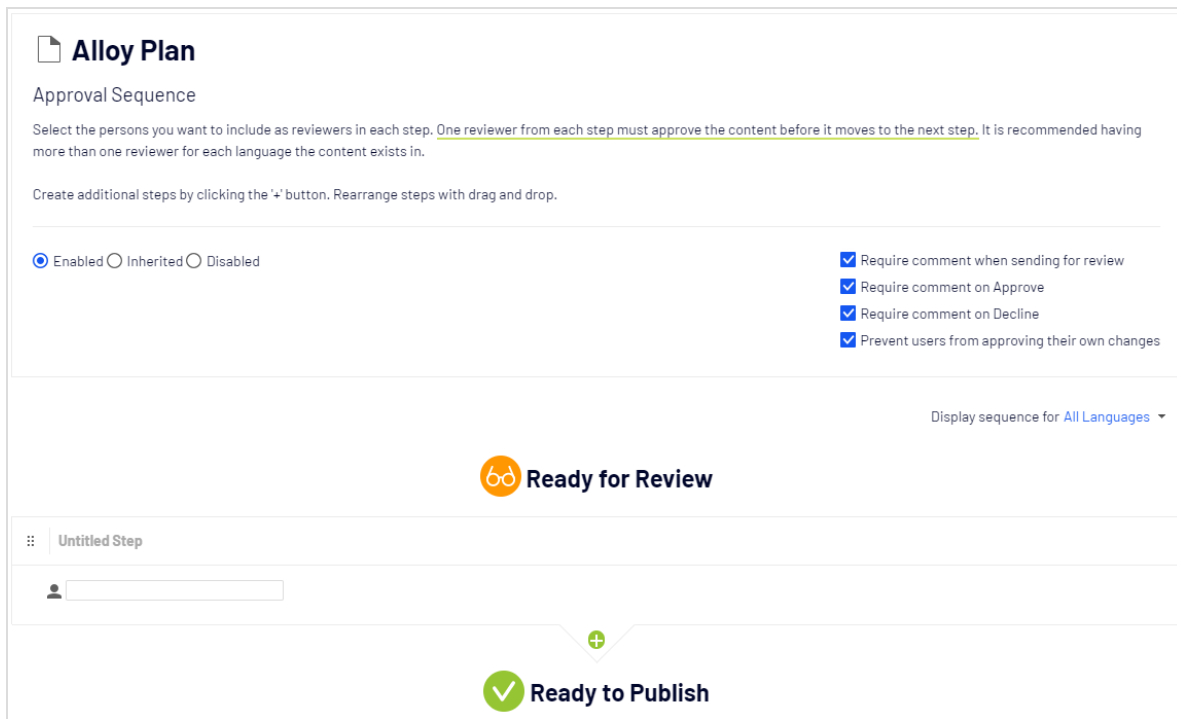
Alloy Plan

Approval Sequence

Select the persons you want to include as reviewers in each step. One reviewer from each step must approve the content before it moves to the next step. It is recommended having more than one reviewer for each language the content exists in.

Create additional steps by clicking the '+' button. Rearrange steps with drag and drop.

Enabled Inherited Disabled

Require comment when sending for review
Require comment on Approve
Require comment on Decline
Prevent users from approving their own changes

Display sequence for All Languages

Ready for Review

Untitled Step

Ready to Publish